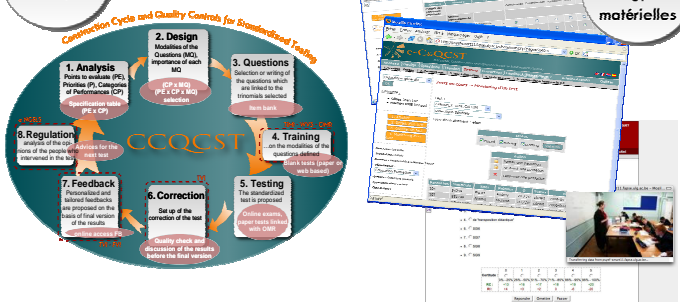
matérielles

Construction Cycle and Quality Controls for Standardized Testing

1. Analysis
Points to evaluate (PE), Priorities (P), Categories of Performances (CP)
Specification table (PE x CP)

2. Design
Modalities of the Questions (MQ), importance of each MQ
(CP x MQ)
(PE x CP x MQ) selection

3. Questions
Selection or writing of the questions which are linked to the trinomials selected
Item bank

4. Training
...on the modalities of the questions defined
Blank tests (paper or web based)

5. Testing
The standardized test is proposed
Online exams, paper tests linked with OMR

6. Correction
Set up of the correction of the test
Quality check and discussion of the results before the final version

7. Feedback
Personalized and tailored feedbacks are proposed on the basis of final version of the results
online access FB

8. Regulation
analysis of the opinions of the people who intervened in the test
Advices for the next test

CCQCST

e-CCQCST

Répondre Omettre Passer